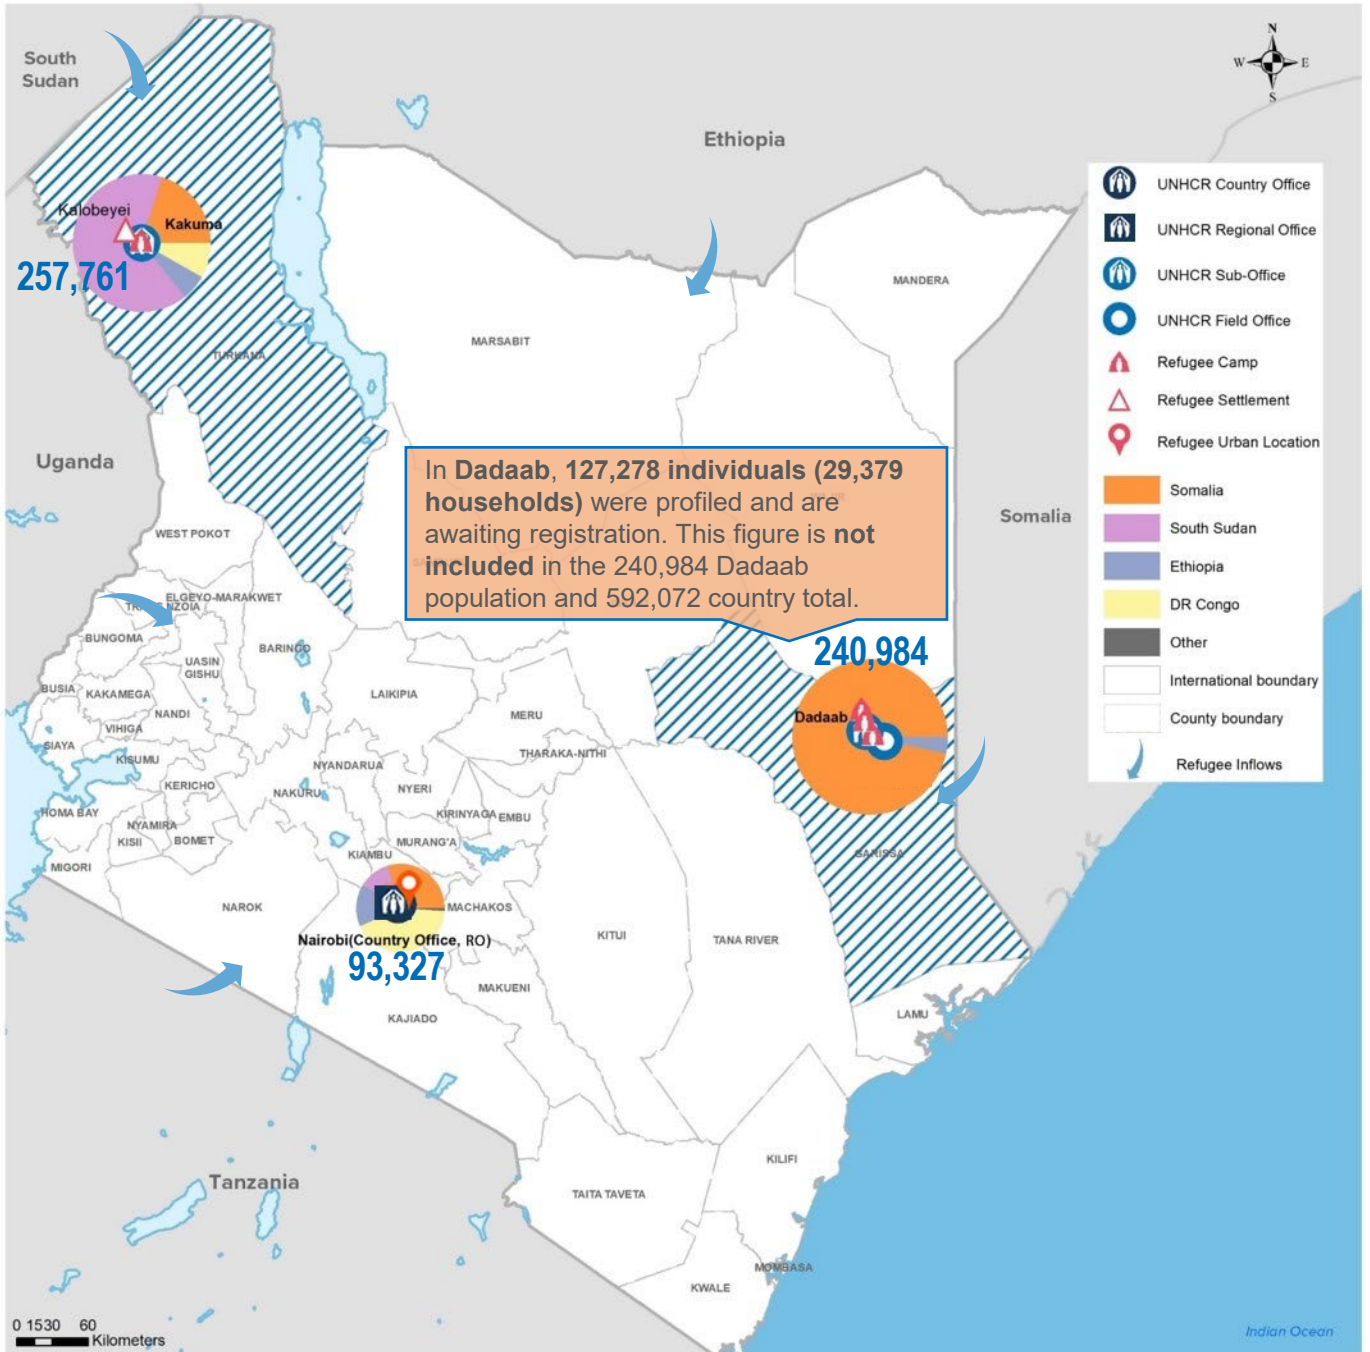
South Sudan

Ethiopia

Kalobeyei

Kakuma

257,761

TURKANA

MARSABIT

MANDERA

Uganda

WEST POKOT

In Dadaab, 127,278 individuals (29,379 households) were profiled and are awaiting registration. This figure is not included in the 240,984 Dadaab population and 592,072 country total.

Somalia

ELGEYO-MARAKWET

TRANS NZOIA

BUNGOMA

BARINGO

UASIN GISHU

BUSIA

KAKAMEGA

LAIKIPIA

MERU

NANDI

VIHIGA

SIAYA

KISUMU

THARAKA-NITHI

NYANDARUA

KERICHO

NAKURU

NYERI

HOMA BAY

NYAMIRA

KIRINYAGA

EMBU

KISII

BOMET

MURANG'A

KIAMBU

MIGORI

NAROK

MACHAKOS

Nairobi(Country Office, RO)

93,327

KITUI

TANA RIVER

MAKUENI

KAJIADO

240,984

Dadaab

GARISSA

LAMU

Tanzania

KILIFI

TAITA TAVETA

MOMBASA

KWALE

0 15 30 60 Kilometers

Indian Ocean

N W E S

UNHCR Country Office
UNHCR Regional Office
UNHCR Sub-Office
UNHCR Field Office
Refugee Camp
Refugee Settlement
Refugee Urban Location
Somalia
South Sudan
Ethiopia
DR Congo
Other
International boundary
County boundary
Refugee Inflows